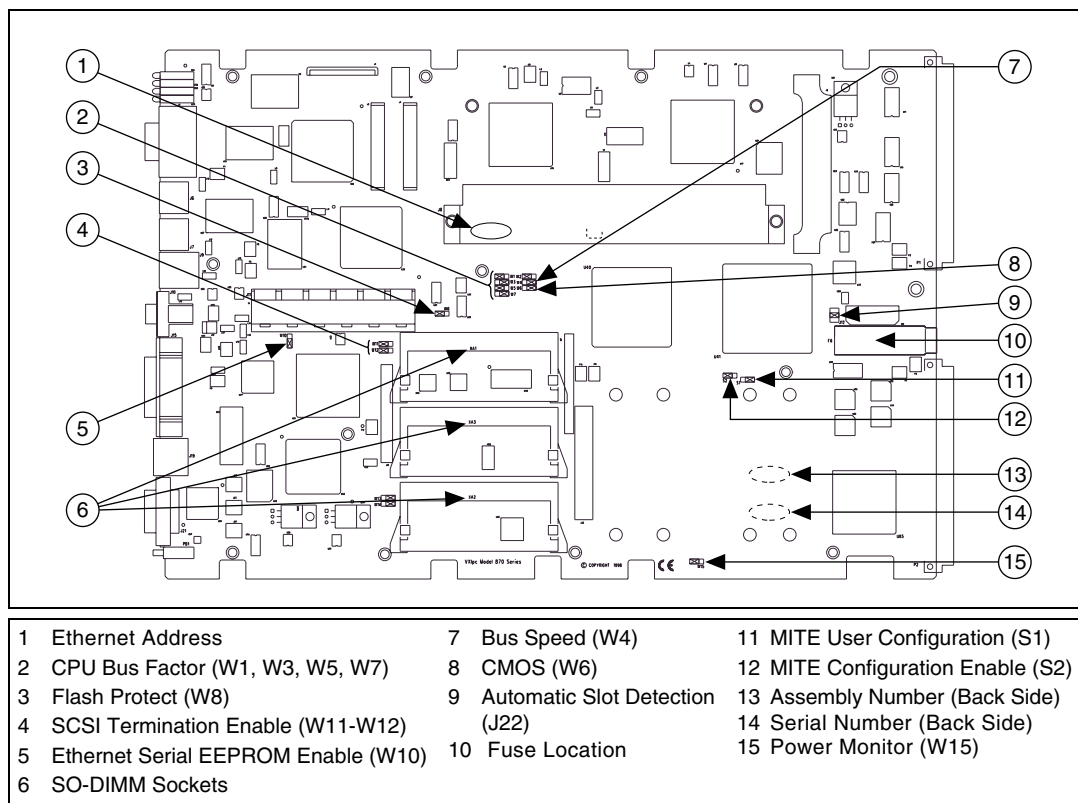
1
2
3
4
5
6
7
8
9
10
11
12
13
14
15

VXIpc Model 870 Series
© COPYRIGHT 1998
CE

1 Ethernet Address
2 CPU Bus Factor (W1, W3, W5, W7)
3 Flash Protect (W8)
4 SCSI Termination Enable (W11-W12)
5 Ethernet Serial EEPROM Enable (W10)
6 SO-DIMM Sockets
7 Bus Speed (W4)
8 CMOS (W6)
9 Automatic Slot Detection (J22)
10 Fuse Location
11 MITE User Configuration (S1)
12 MITE Configuration Enable (S2)
13 Assembly Number (Back Side)
14 Serial Number (Back Side)
15 Power Monitor (W15)